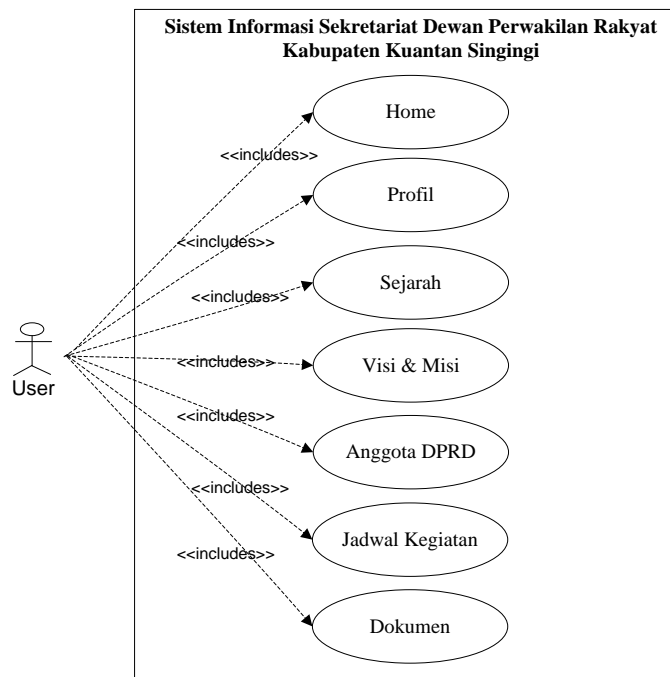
Sistem Informasi Sekretariat Dewan Perwakilan Rakyat Kabupaten Kuantan Singingi

User

<<includes>>
Home

<<includes>>
Profil

<<includes>>
Sejarah

<<includes>>
Visi & Misi

<<includes>>
Anggota DPRD

<<includes>>
Jadwal Kegiatan

<<includes>>
Dokumen